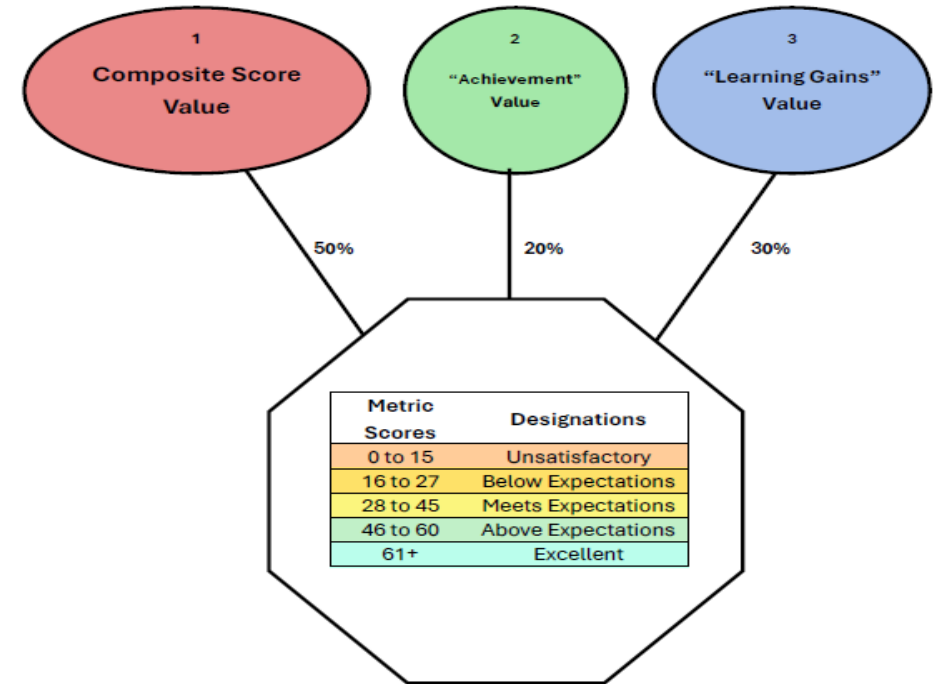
1
Composite Score Value

2
“Achievement” Value

3
“Learning Gains” Value

50%

20%

30%

| Metric Scores | Designations |
|---|---|
| 0 to 15 | Unsatisfactory |
| 16 to 27 | Below Expectations |
| 28 to 45 | Meets Expectations |
| 46 to 60 | Above Expectations |
| 61+ | Excellent |